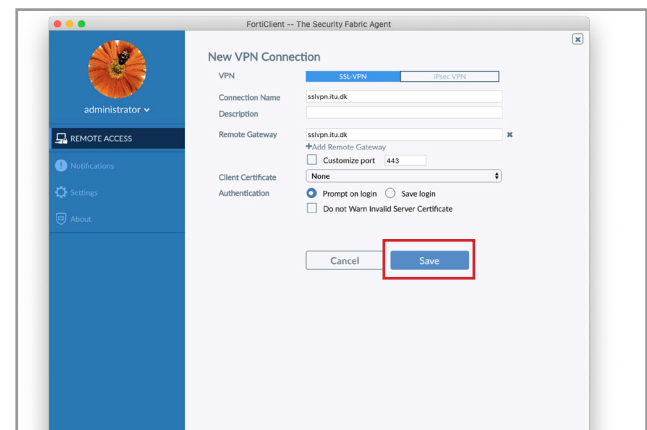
FortiClient -- The Security Fabric Agent

administrator

REMOTE ACCESS

Notifications

Settings

About

New VPN Connection

VPN SSL-VPN IPsec VPN

Connection Name sslvpn.itu.dk

Description

Remote Gateway sslvpn.itu.dk

+Add Remote Gateway

Customize port 443

Client Certificate None

Authentication Prompt on login Save login

Do not Warn Invalid Server Certificate

Cancel Save